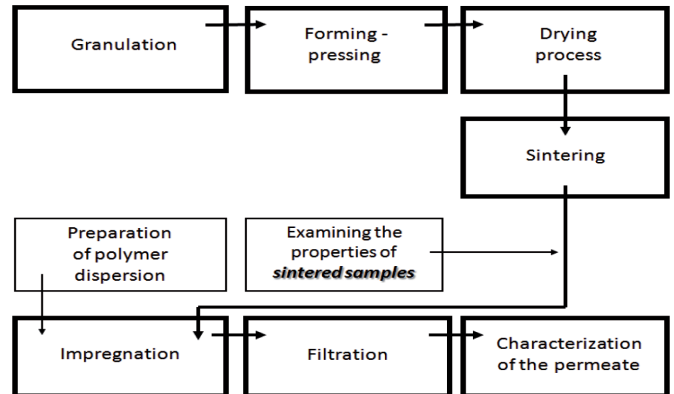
Granulation

Forming - pressing

Drying process

Sintering

Preparation of polymer dispersion

Examining the properties of *sintered samples*

Impregnation

Filtration

Characterization of the permeate